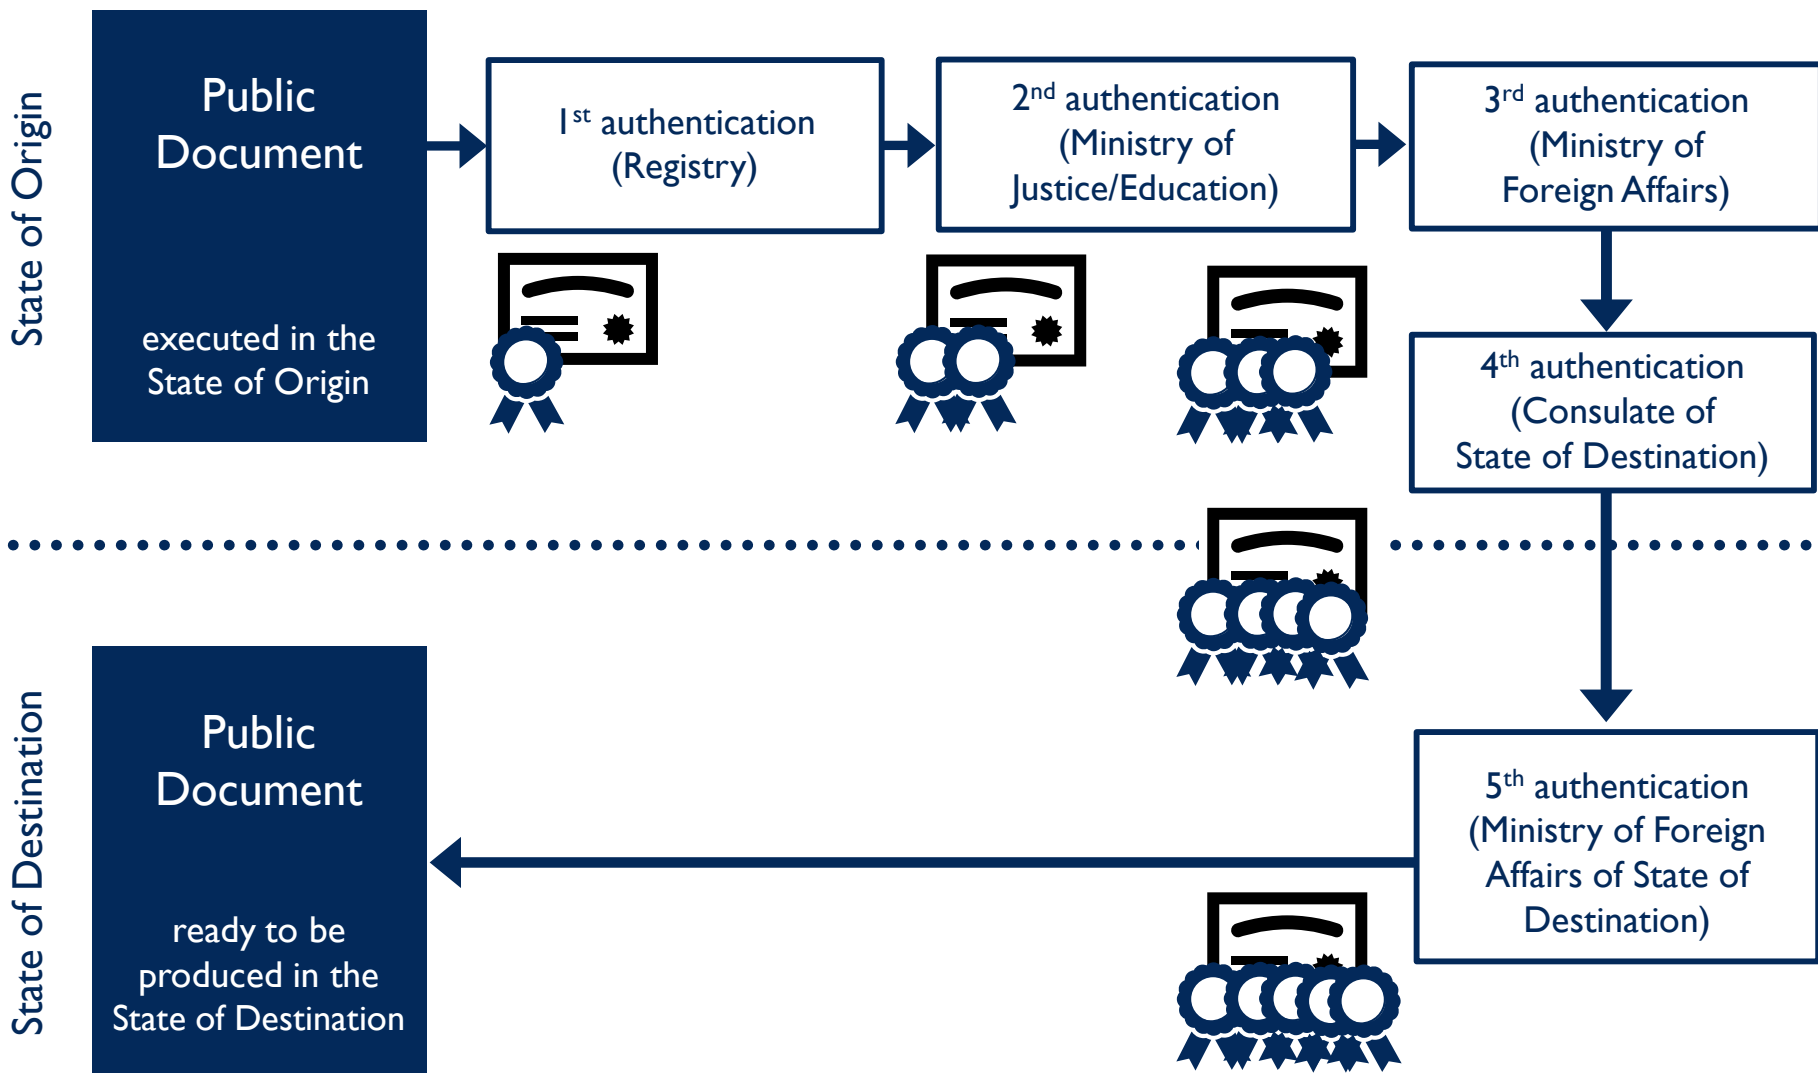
State of Origin

Public Document

executed in the State of Origin

1$^{st}$ authentication (Registry)

2$^{nd}$ authentication (Ministry of Justice/Education)

3$^{rd}$ authentication (Ministry of Foreign Affairs)

4$^{th}$ authentication (Consulate of State of Destination)

State of Destination

Public Document

ready to be produced in the State of Destination

5$^{th}$ authentication (Ministry of Foreign Affairs of State of Destination)